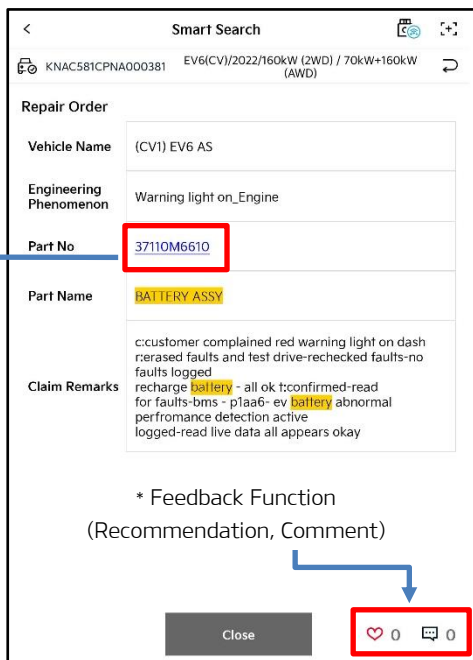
<

Smart Search

KNAC581CPNA000381 EV6(CV)/2022/160kW (2WD) / 70kW+160kW (AWD)

Repair Order

| Vehicle Name | (CV1) EV6 AS |
|---|---|
| Engineering Phenomenon | Warning light on_Engine |
| Part No | 37110M6610 |
| Part Name | BATTERY ASSY |
| Claim Remarks | c:customer complained red warning light on dash r:erased faults and test drive-rechecked faults-no faults logged recharge battery - all ok t:confirmed-read for faults-bms - p1aa6- ev battery abnormal perfromance detection active logged-read live data all appears okay |

* Feedback Function (Recommendation, Comment)

Close

0 0